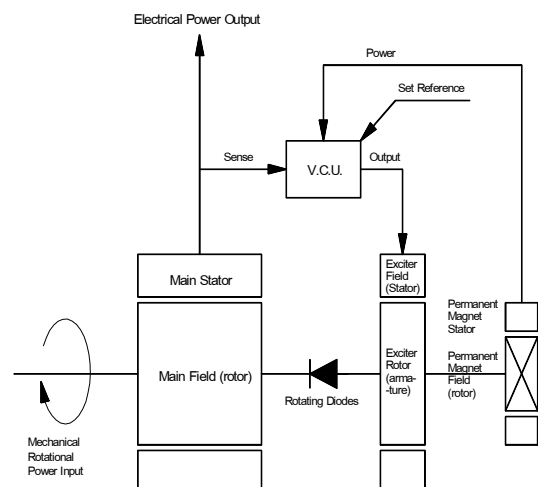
Electrical Power Output

Power

Set Reference

Sense

V.C.U.

Output

Exciter Field (Stator)

Main Stator

Permanent Magnet Stator

Main Field (rotor)

Exciter Rotor (arma--ture)

Permanent Magnet Field (rotor)

Rotating Diodes

Mechanical Rotational Power Input